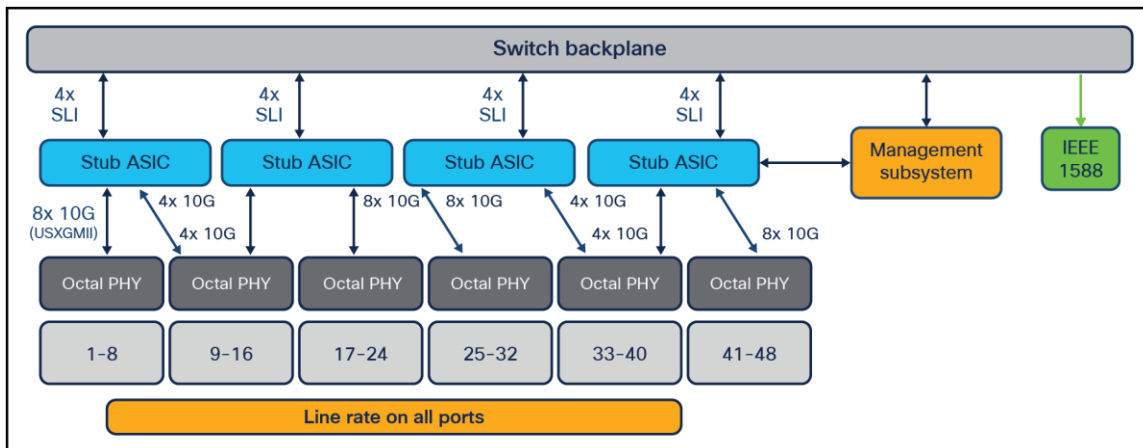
Switch backplane

4x SLI

4x SLI

4x SLI

4x SLI

Stub ASIC

Stub ASIC

Stub ASIC

Stub ASIC

Management subsystem

IEEE 1588

8x 10G (USXGMII)

4x 10G

4x 10G

8x 10G

8x 10G

4x 10G

4x 10G

8x 10G

Octal PHY

Octal PHY

Octal PHY

Octal PHY

Octal PHY

Octal PHY

1-8

9-16

17-24

25-32

33-40

41-48

Line rate on all ports